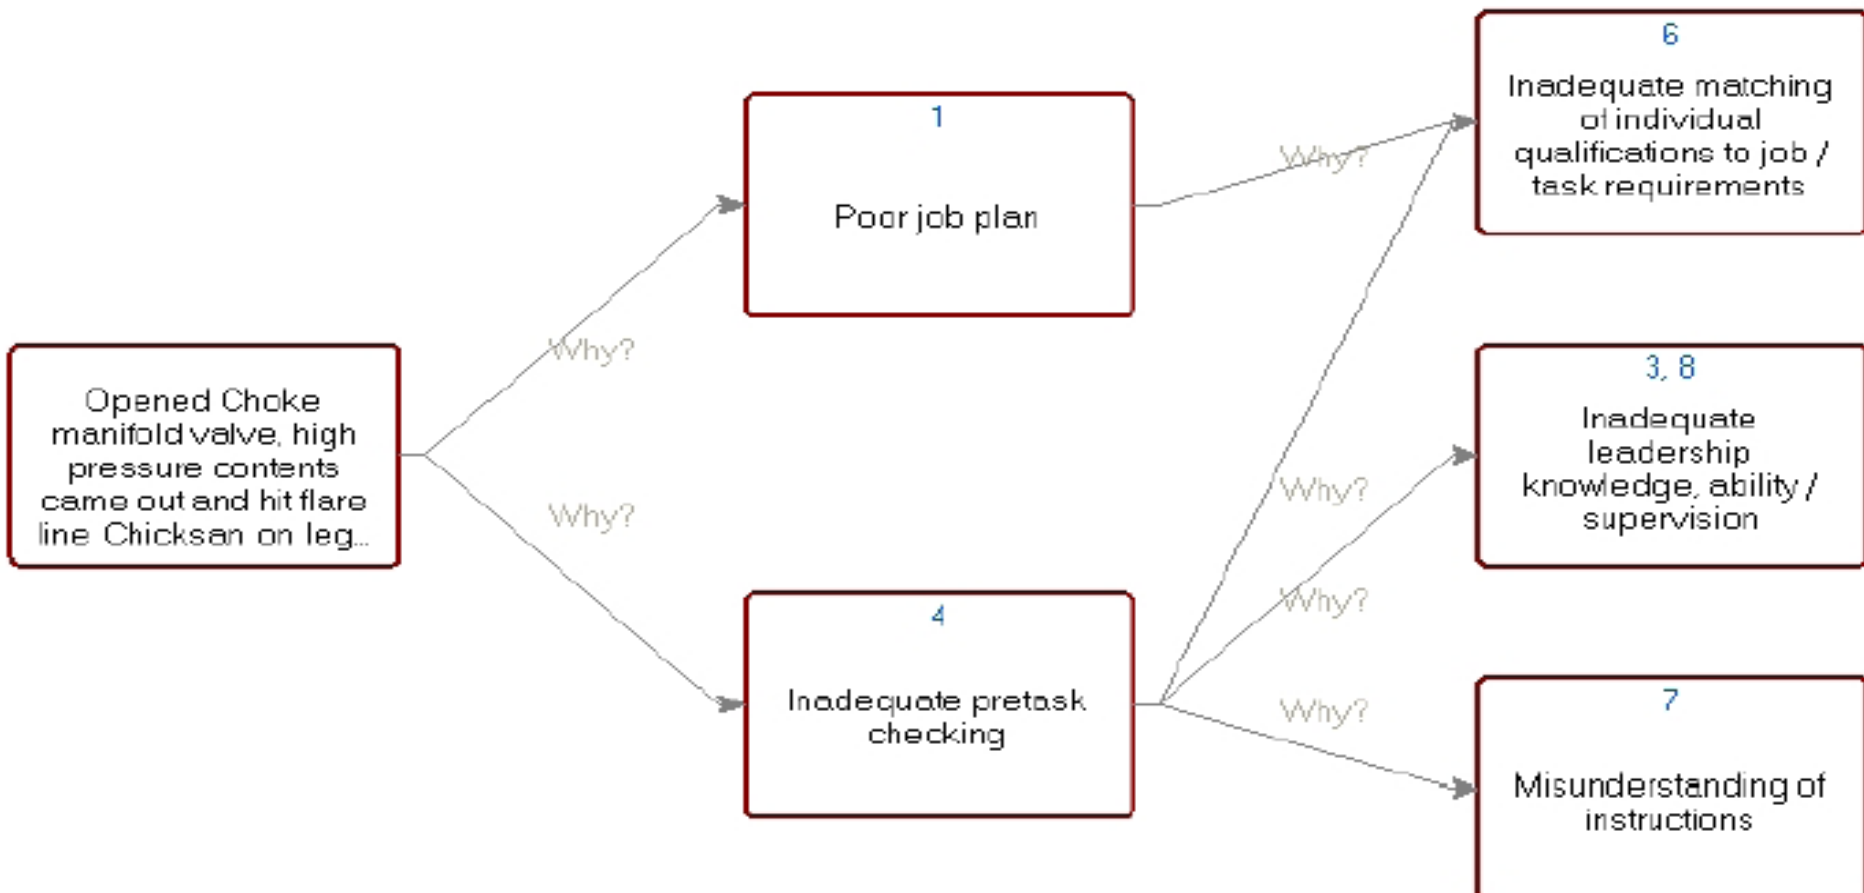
Opened Choke manifold valve, high pressure contents came out and hit flare line Chicksan on leg...

Why?

Why?

1

Poor job plan

4

Inadequate pretask checking

Why?

Why?

Why?

Why?

6

Inadequate matching of individual qualifications to job / task requirements

3, 8

Inadequate leadership knowledge, ability / supervision

7

Misunderstanding of instructions